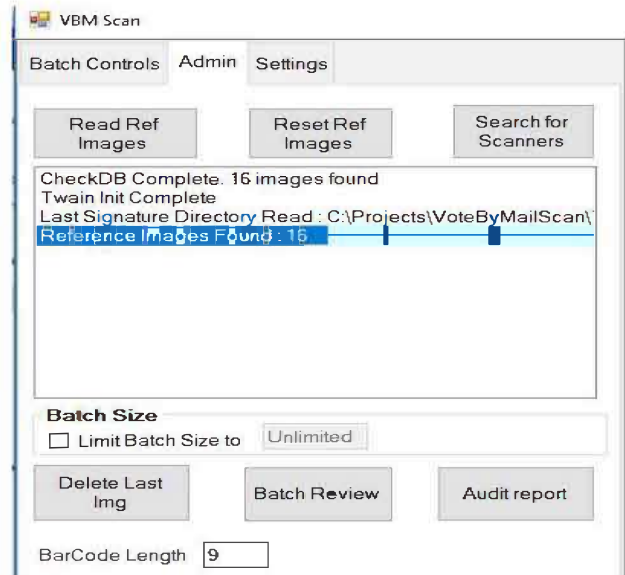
VBM Scan

Batch Controls | Admin | Settings

Read Ref Images

Reset Ref Images

Search for Scanners

CheckDB Complete. 16 images found
Twain Init Complete
Last Signature Directory Read : C:\Projects\VoteByMailScan\
Reference Images Found : 16

Batch Size
Limit Batch Size to Unlimited

Delete Last Img

Batch Review

Audit report

BarCode Length 9